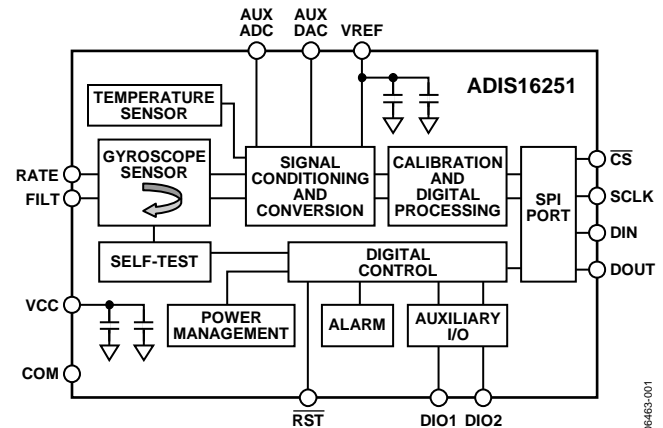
AUX ADC
AUX DAC
VREF
ADIS16251
TEMPERATURE SENSOR
RATE
FILT
GYROSCOPE SENSOR
SIGNAL CONDITIONING AND CONVERSION
CALIBRATION AND DIGITAL PROCESSING
SPI PORT
$\overline{CS}$
SCLK
DIN
DOUT
SELF-TEST
DIGITAL CONTROL
VCC
POWER MANAGEMENT
ALARM
AUXILIARY I/O
COM
$\overline{RST}$
DIO1
DIO2
06463-001